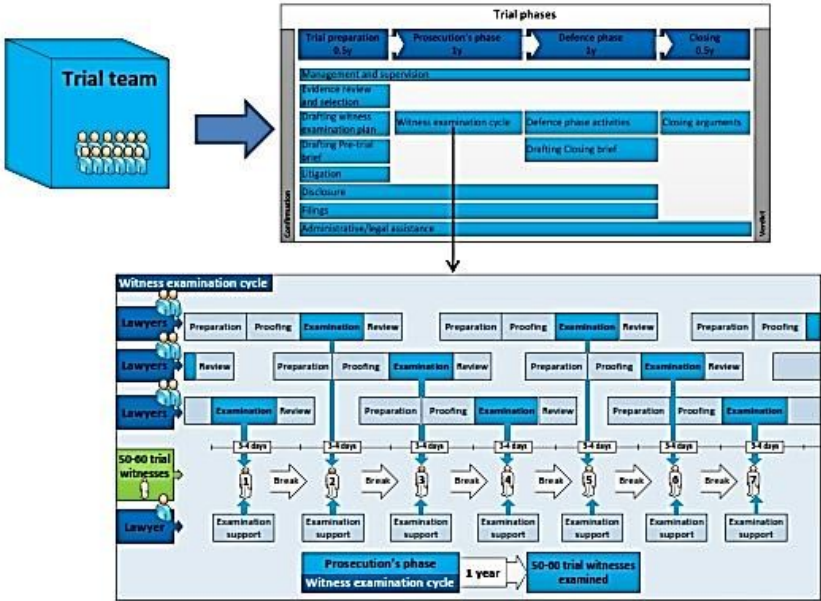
Trial team

Trial phases

Trial preparation 0.5y

Prosecution's phase 1y

Defence phase 1y

Closing 0.5y

Management and supervision

Evidence review and selection

Drafting witness examination plan

Witness examination cycle

Defence phase activities

Closing arguments

Drafting Pre-trial brief

Drafting Closing brief

Litigation

Disclosure

Filings

Administrative/legal assistance

Confirmation

Verdict

Witness examination cycle

Lawyers

Preparation

Proofing

Examination

Review

Preparation

Proofing

Examination

Review

Preparation

Proofing

Lawyers

Review

Preparation

Proofing

Examination

Review

Preparation

Proofing

Examination

Review

Preparation

Proofing

Examination

Review

Lawyers

Examination

Review

Preparation

Proofing

Examination

Review

Preparation

Proofing

Examination

3-4 days

3-4 days

3-4 days

3-4 days

3-4 days

3-4 days

3-4 days

50-80 trial witnesses

1

Break

2

Break

3

Break

4

Break

5

Break

6

Break

7

Lawyer

Examination support

Examination support

Examination support

Examination support

Examination support

Examination support

Examination support

Prosecution's phase

Witness examination cycle

1 year

50-80 trial witnesses examined